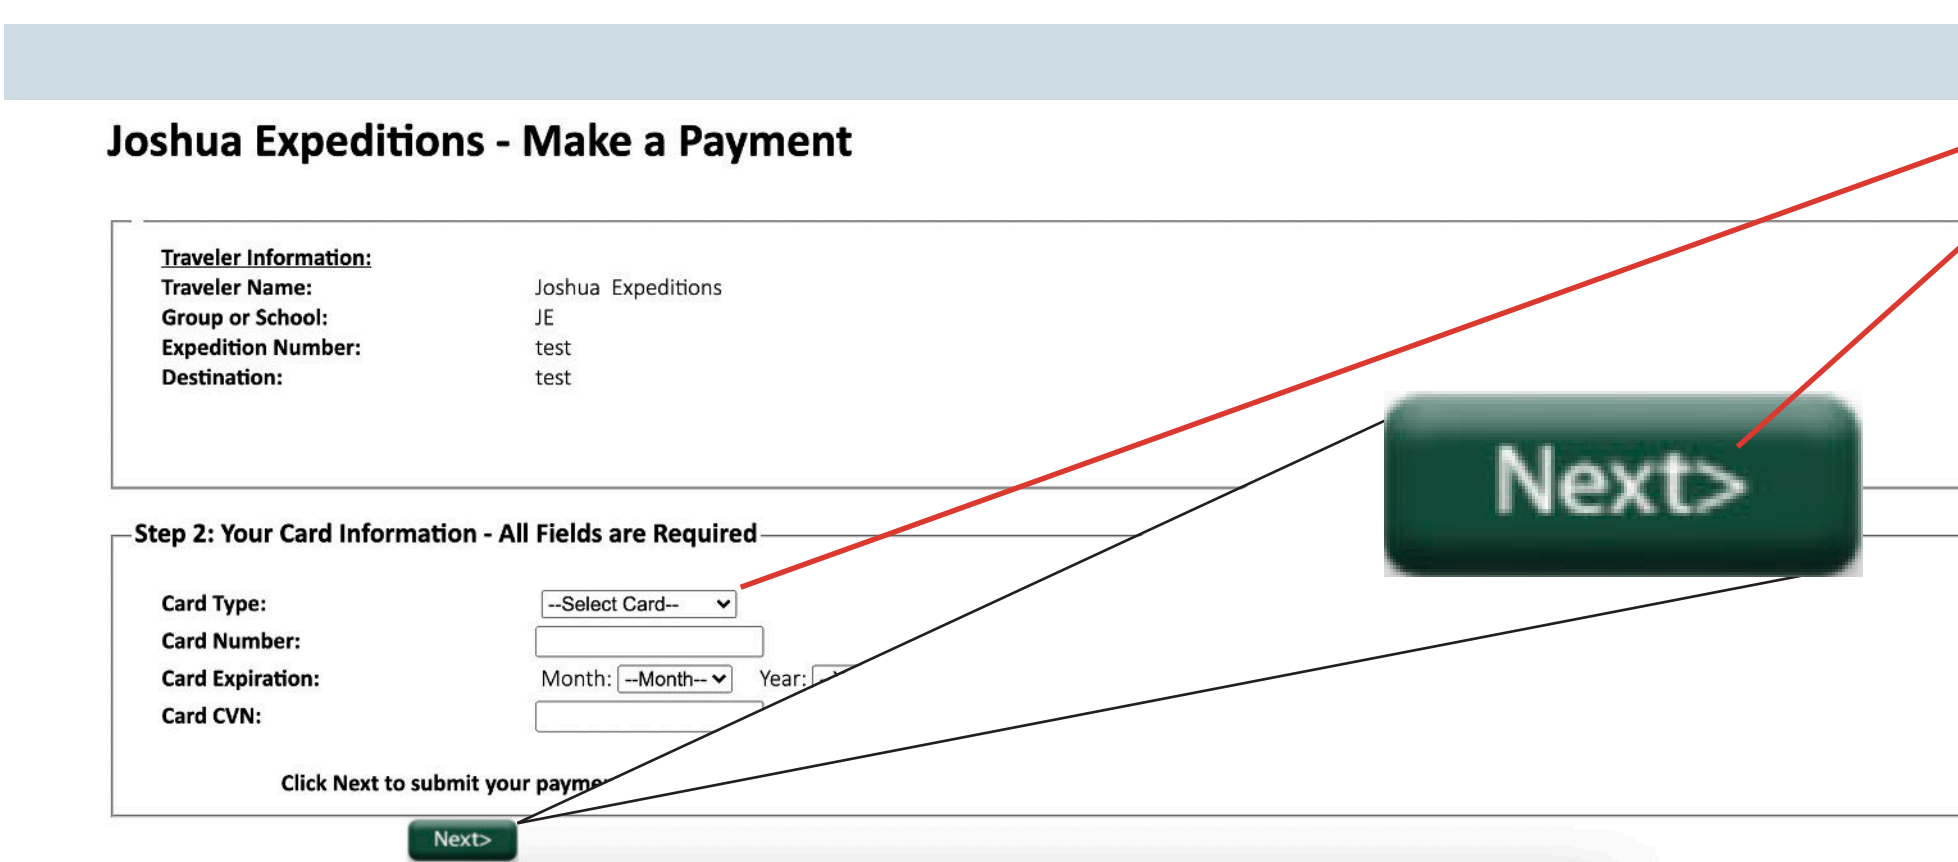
Joshua Expeditions - Make a Payment

Traveler Information:
Traveler Name: Joshua Expeditions
Group or School: JE
Expedition Number: test
Destination: test

Step 2: Your Card Information - All Fields are Required

Card Type: --Select Card--
Card Number:
Card Expiration: Month: --Month-- Year: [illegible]
Card CVN:

Click Next to submit your payme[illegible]

Next>

Next>